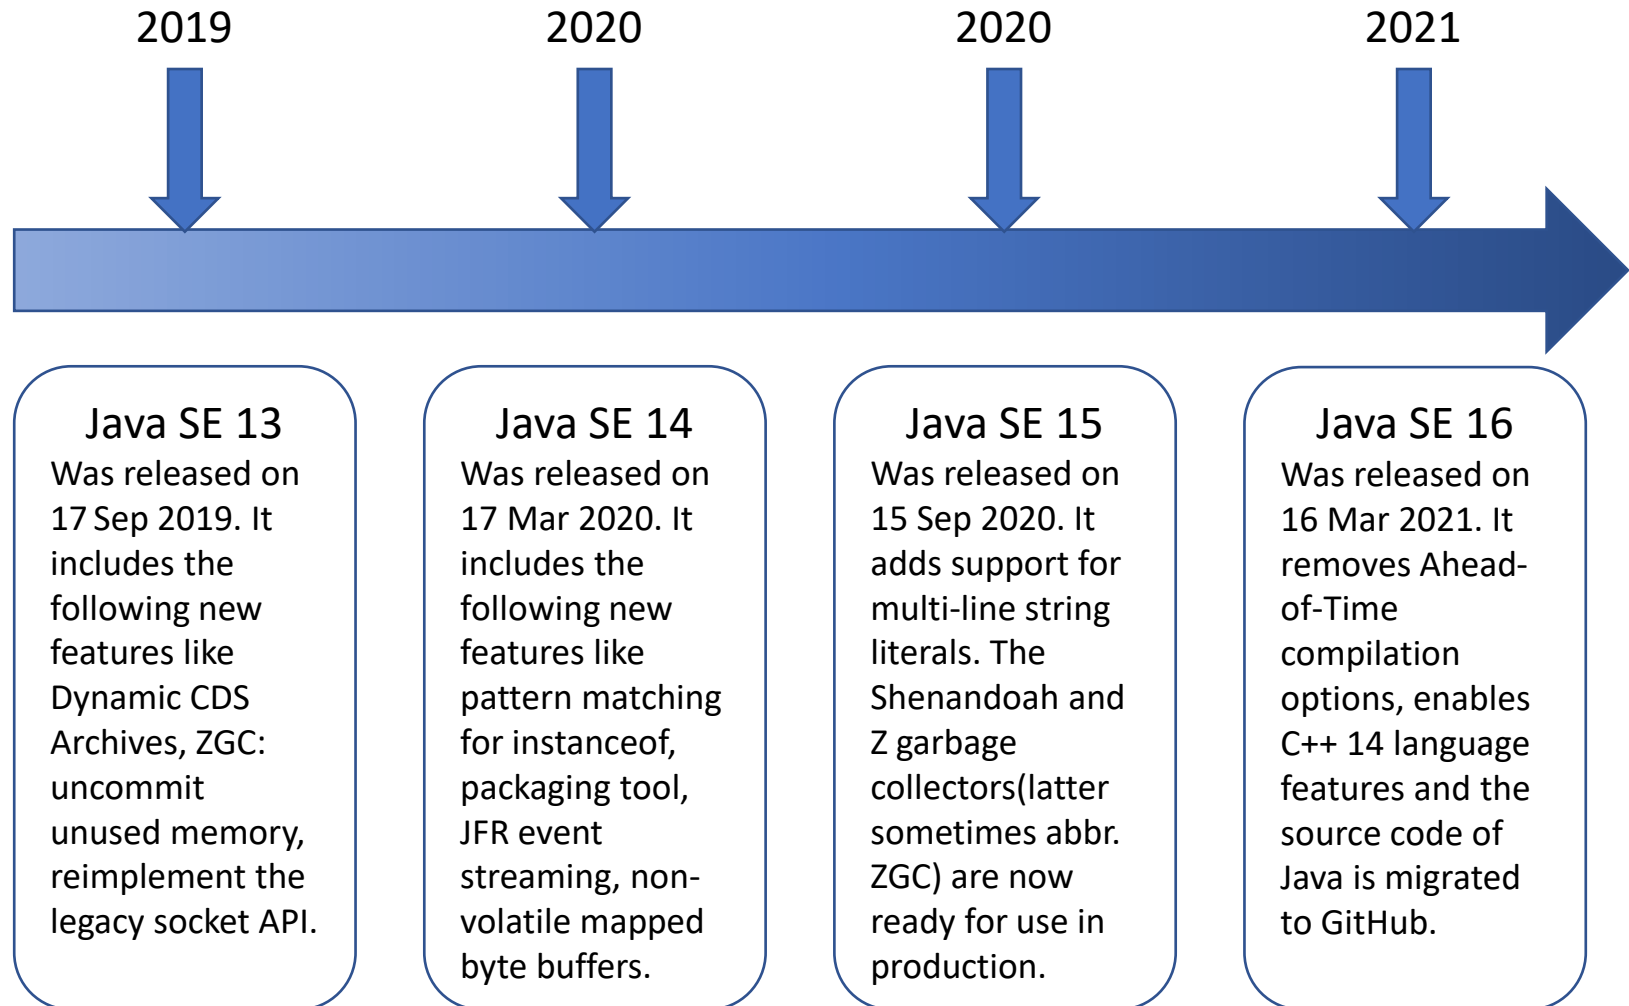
2019

2020

2020

2021

Java SE 13
Was released on 17 Sep 2019. It includes the following new features like Dynamic CDS Archives, ZGC: uncommit unused memory, reimplement the legacy socket API.

Java SE 14
Was released on 17 Mar 2020. It includes the following new features like pattern matching for instanceof, packaging tool, JFR event streaming, non-volatile mapped byte buffers.

Java SE 15
Was released on 15 Sep 2020. It adds support for multi-line string literals. The Shenandoah and Z garbage collectors(latter sometimes abbr. ZGC) are now ready for use in production.

Java SE 16
Was released on 16 Mar 2021. It removes Ahead-of-Time compilation options, enables C++ 14 language features and the source code of Java is migrated to GitHub.